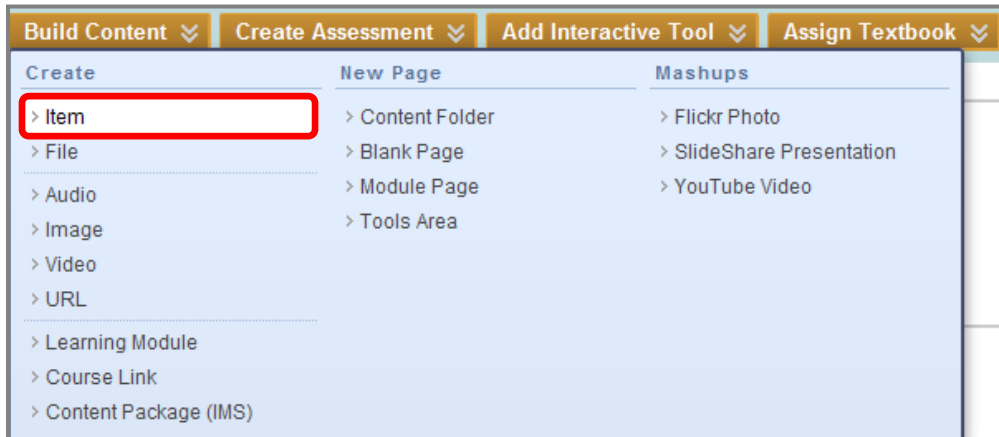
Build Content Create Assessment Add Interactive Tool Assign Textbook

Create
Item
File
Audio
Image
Video
URL
Learning Module
Course Link
Content Package (IMS)

New Page
Content Folder
Blank Page
Module Page
Tools Area

Mashups
Flickr Photo
SlideShare Presentation
YouTube Video